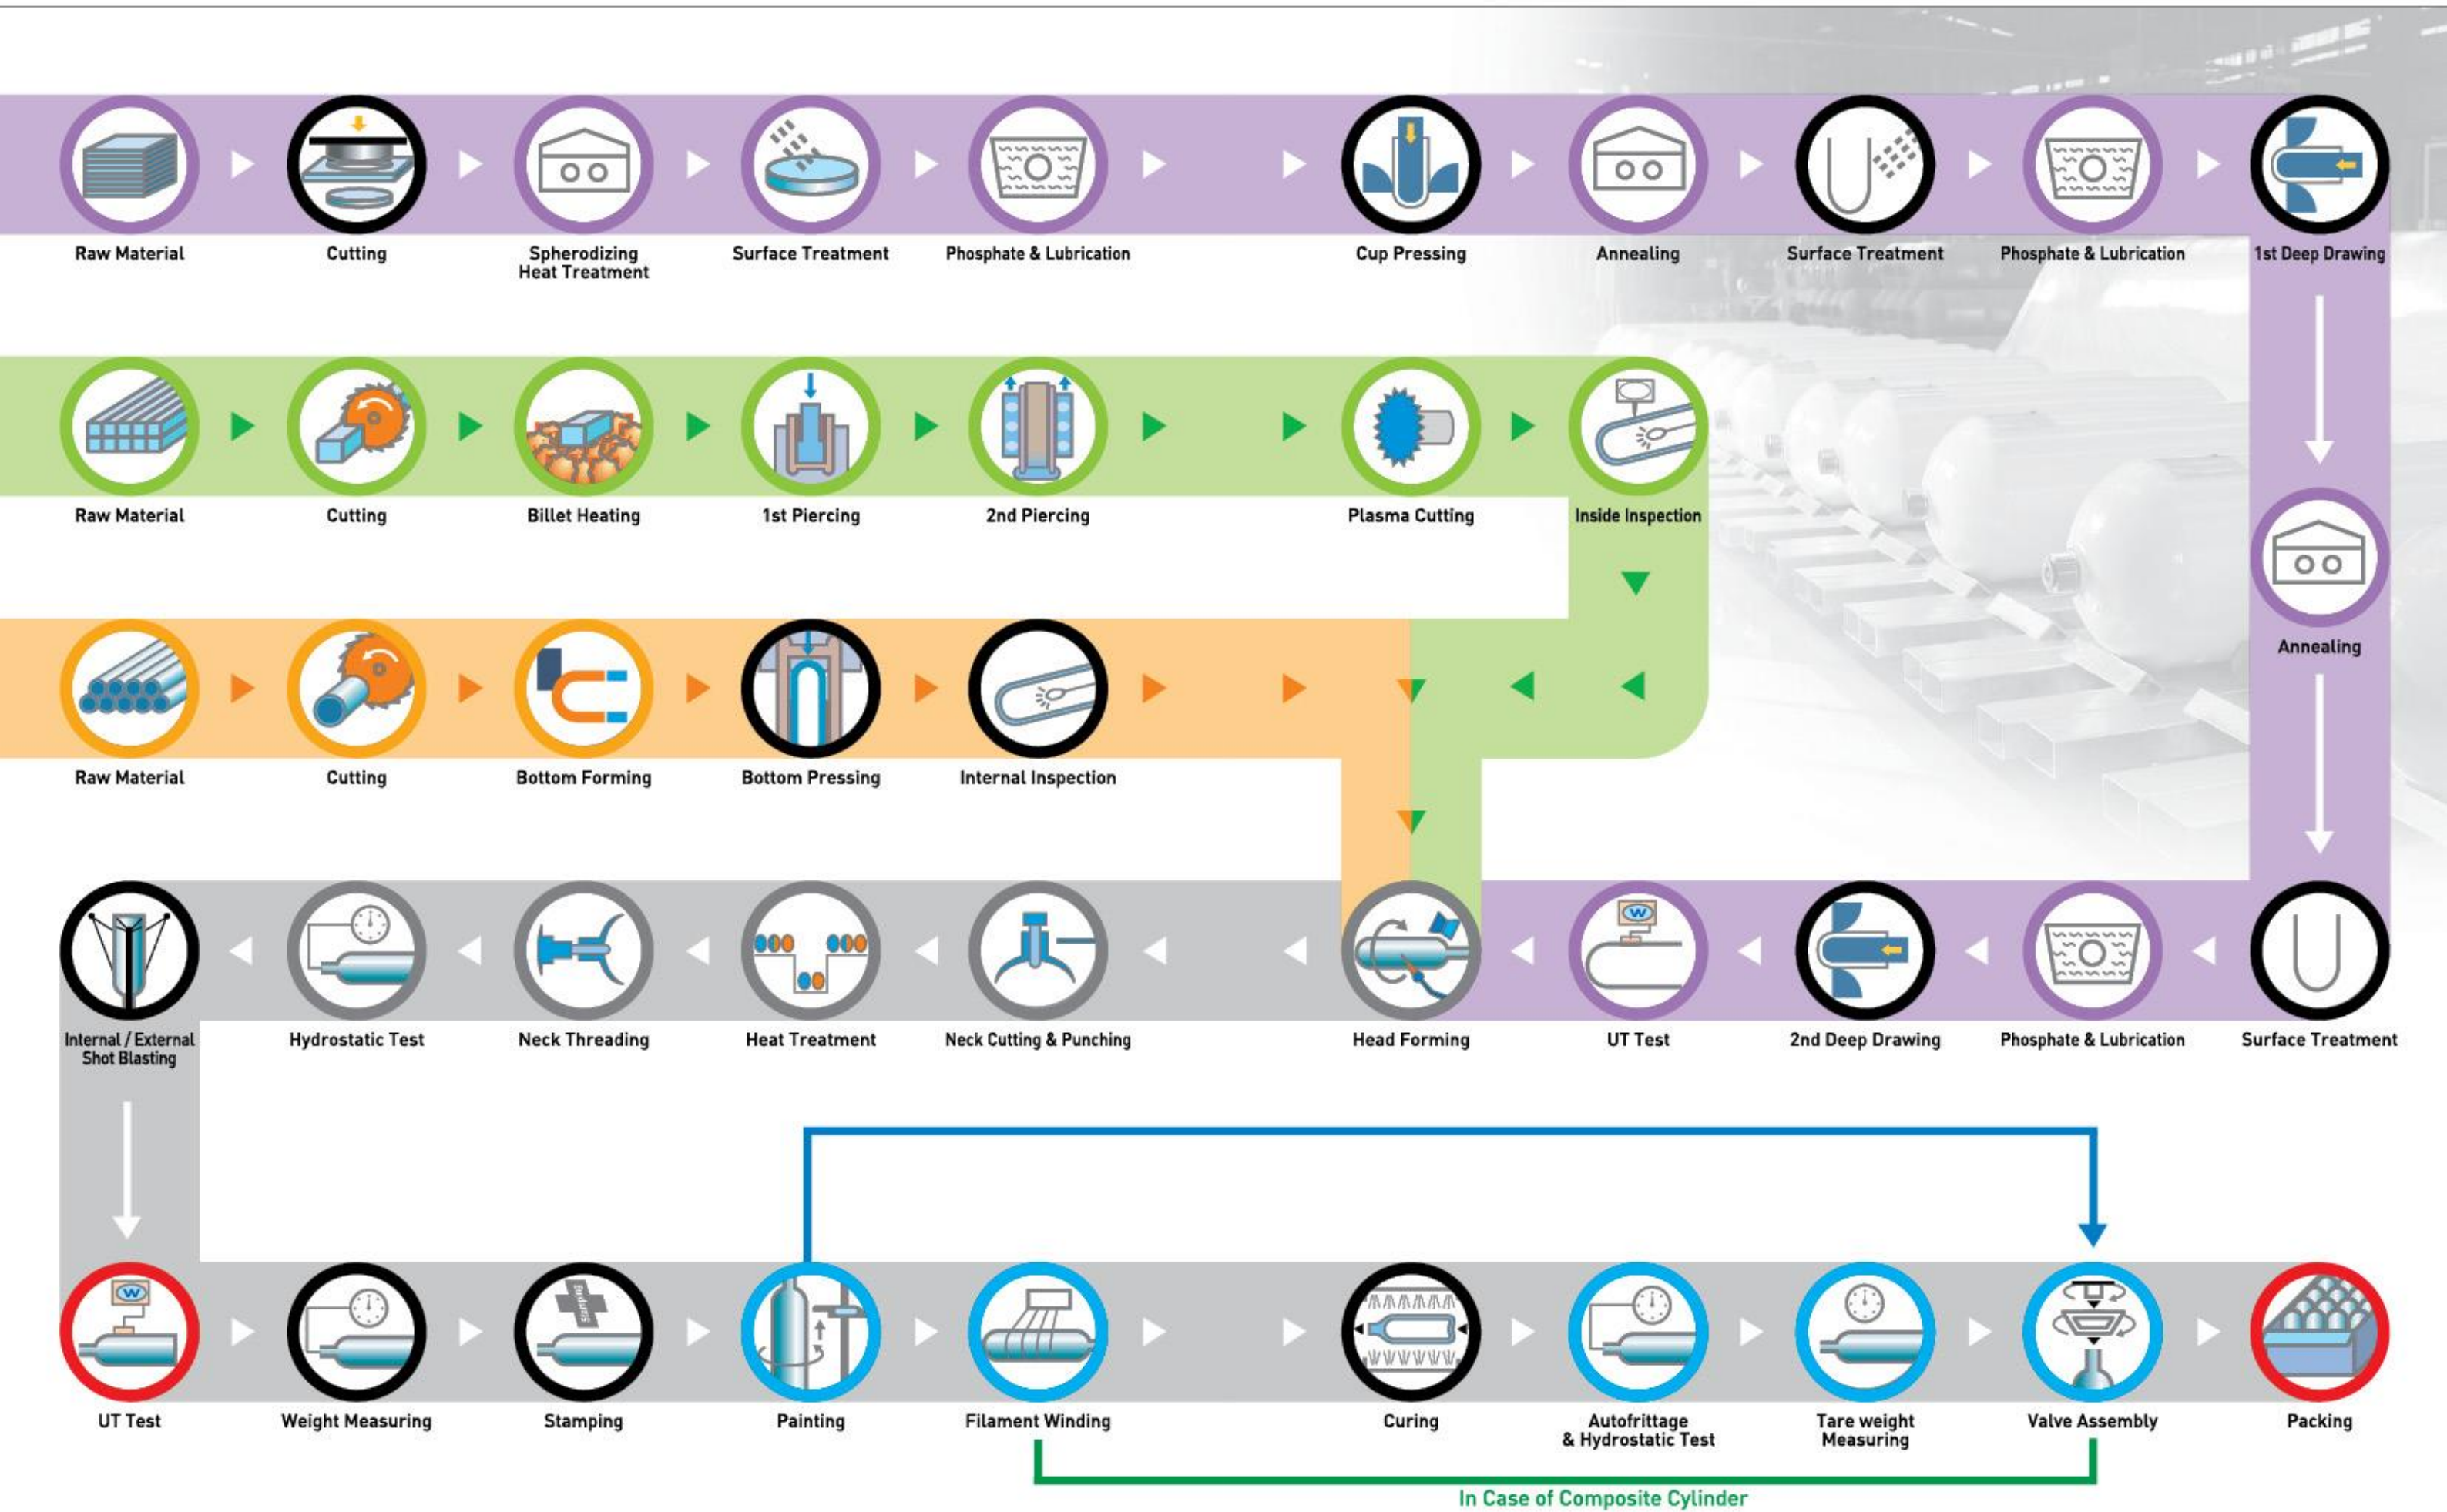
Raw Material
Cutting
Spherodizing Heat Treatment
Surface Treatment
Phosphate & Lubrication
Cup Pressing
Annealing
Surface Treatment
Phosphate & Lubrication
1st Deep Drawing

Raw Material
Cutting
Billet Heating
1st Piercing
2nd Piercing
Plasma Cutting
Inside Inspection

Annealing

Raw Material
Cutting
Bottom Forming
Bottom Pressing
Internal Inspection

Internal / External Shot Blasting
Hydrostatic Test
Neck Threading
Heat Treatment
Neck Cutting & Punching
Head Forming
UT Test
2nd Deep Drawing
Phosphate & Lubrication
Surface Treatment

UT Test
Weight Measuring
Stamping
Painting
Filament Winding
Curing
Autofrittage & Hydrostatic Test
Tare weight Measuring
Valve Assembly
Packing

In Case of Composite Cylinder